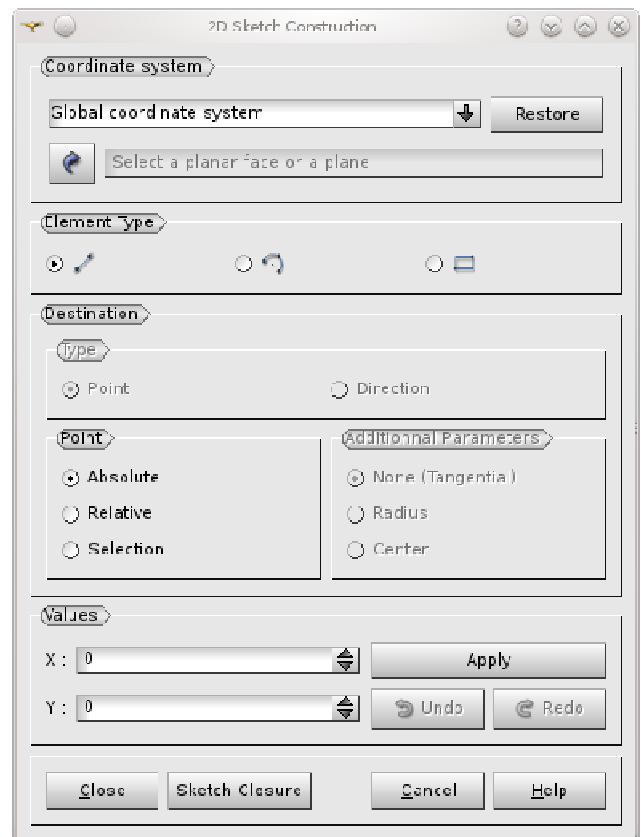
2D Sketch Construction

Coordinate system

Global coordinate system

Restore

Select a planar face or a plane

Element Type

Destination

Type

Point

Direction

Point

Absolute

Relative

Selection

Additional Parameters

None (Tangential)

Radius

Center

Values

X : 0

Apply

Y : 0

Undo

Redo

Close

Sketch Closure

Cancel

Help